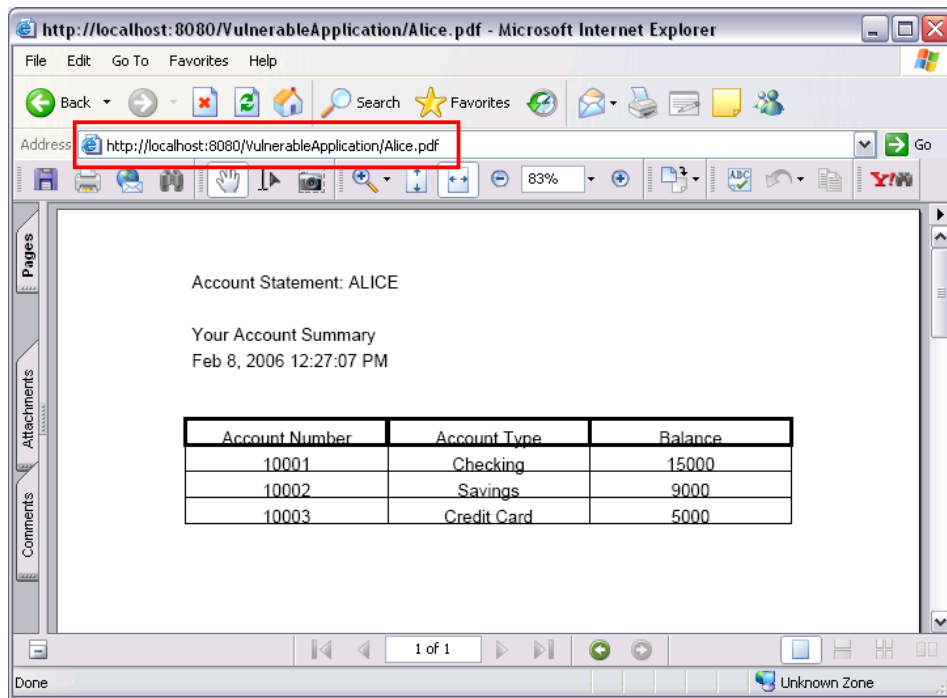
http://localhost:8080/VulnerableApplication/Alice.pdf - Microsoft Internet Explorer

File Edit Go To Favorites Help

Back Search Favorites

Address http://localhost:8080/VulnerableApplication/Alice.pdf Go

83%

Pages

Attachments

Comments

Account Statement: ALICE

Your Account Summary
Feb 8, 2006 12:27:07 PM

| Account Number | Account Type | Balance |
|---|---|---|
| 10001 | Checking | 15000 |
| 10002 | Savings | 9000 |
| 10003 | Credit Card | 5000 |

1 of 1

Done

Unknown Zone